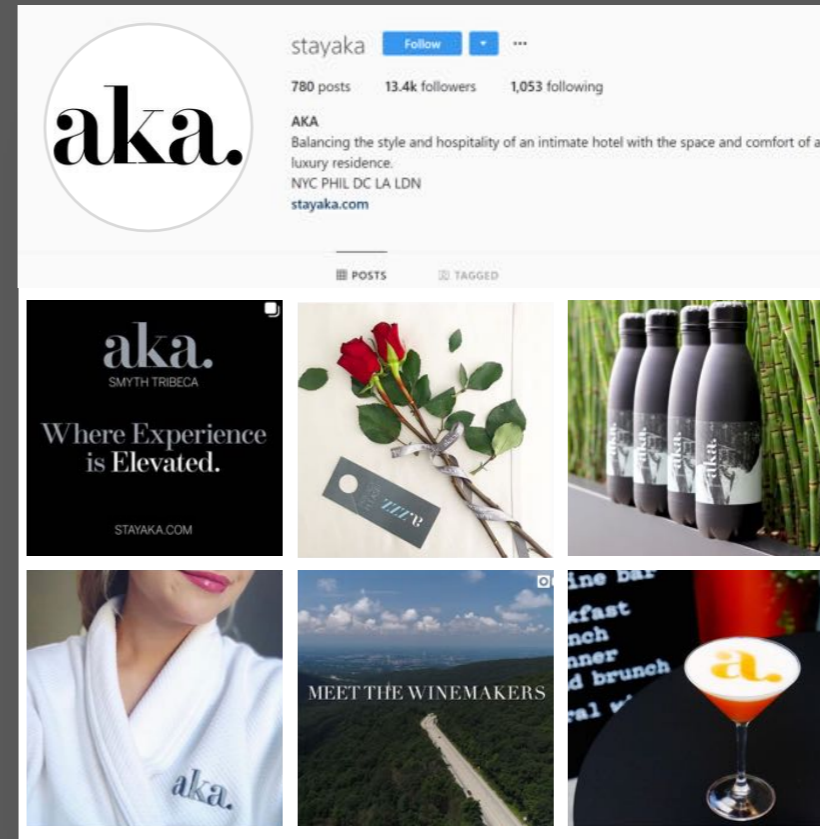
aka.

stayaka Follow ▾ ···

780 posts 13.4k followers 1,053 following

AKA
Balancing the style and hospitality of an intimate hotel with the space and comfort of a luxury residence.
NYC PHIL DC LA LDN
stayaka.com

POSTS TAGGED

aka.
SMYTH TRIBECA
Where Experience is Elevated.
STAYAKA.COM

a.
ZZZ

aka. aka. aka. aka.

aka.

MEET THE WINEMAKERS

ine bar
kfast
nch
nner
d brunch
ral w

a.